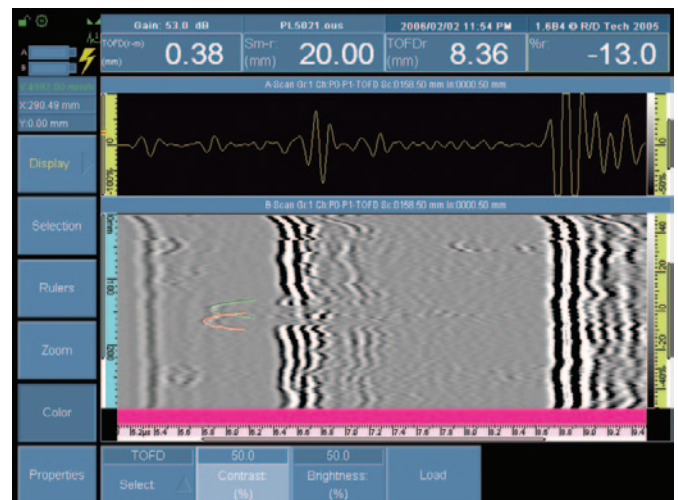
Gain: 53.0 dB

PL5021.ous

2006/02/02 11:54 PM

1.6B4 © R/D Tech 2005

A

B

TOFD(r-m) (mm) 0.38

Sm-r: (mm) 20.00

TOFDr (mm) 8.36

%r: -13.0

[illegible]

X:290.49 mm

Y:0.00 mm

A-Scan Gr:1 Ch:P0-P1-TOFD Sc:0158.50 mm In:0000.50 mm

B-Scan Gr:1 Ch:P0-P1-TOFD Sc:0158.50 mm In:0000.50 mm

Display

Selection

Rulers

Zoom

Color

Properties

TOFD

Select

50.0

Contrast (%)

50.0

Brightness (%)

Load